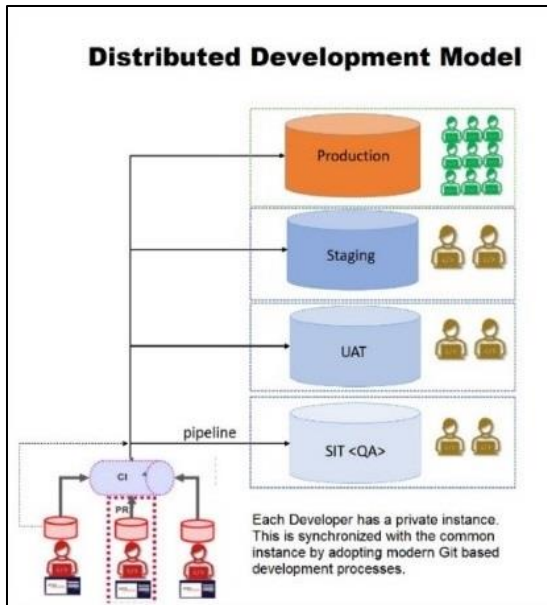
Distributed Development Model

Production

Staging

UAT

pipeline

SIT <QA>

CI

PR

Each Developer has a private instance. This is synchronized with the common instance by adopting modern Git based development processes.